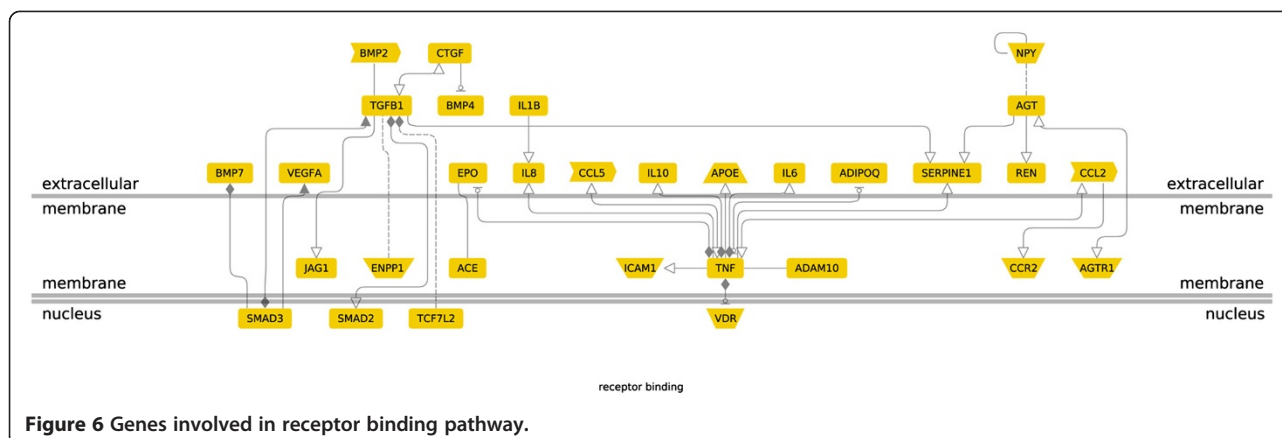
BMP2
CTGF
NPY
TGFB1
BMP4
IL1B
AGT
extracellular
BMP7
VEGFA
EPO
IL8
CCL5
IL10
APOE
IL6
ADIPOQ
SERPINE1
REN
CCL2
extracellular
membrane
membrane
JAG1
ENPP1
ACE
ICAM1
TNF
ADAM10
CCR2
AGTR1
membrane
membrane
nucleus
SMAD3
SMAD2
TCF7L2
VDR
nucleus
receptor binding

**Figure 6 Genes involved in receptor binding pathway.**